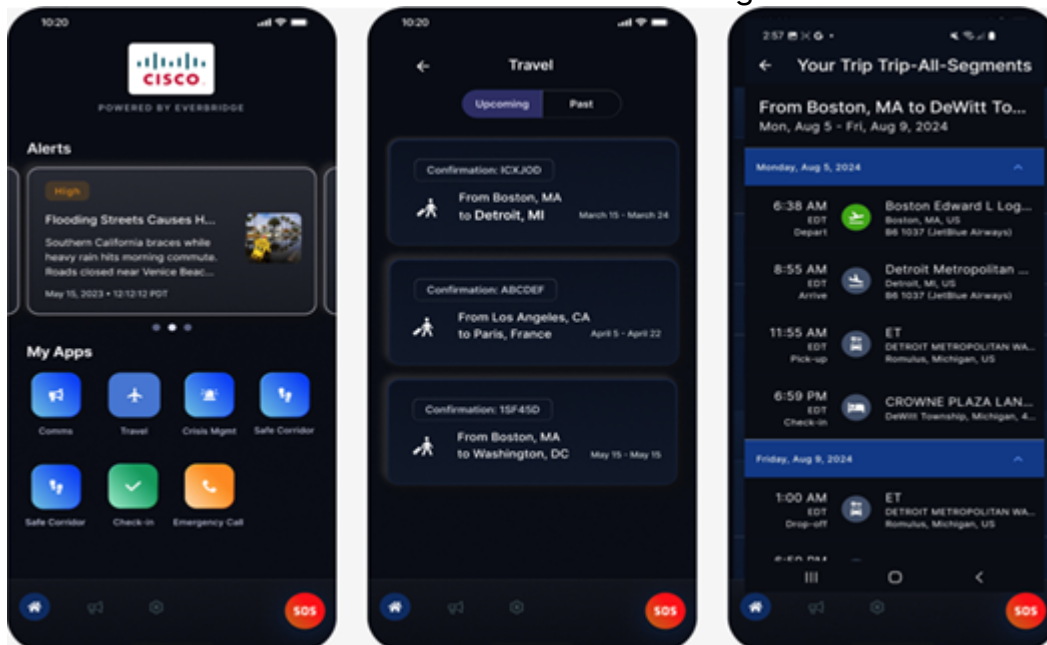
10:20

CISCO

POWERED BY EVERBRIDGE

Alerts

High

Flooding Streets Causes H...

Southern California braces while heavy rain hits morning commute. Roads closed near Venice Beac...

May 15, 2023 • 12:12:12 PDT

My Apps

Comms

Travel

Crisis Mgmt

Safe Corridor

Safe Corridor

Check-in

Emergency Call

SOS

10:20

Travel

Upcoming

Past

Confirmation: ICXJOD

From Boston, MA to Detroit, MI

March 15 - March 24

Confirmation: ABCDEF

From Los Angeles, CA to Paris, France

April 5 - April 22

Confirmation: 1SF45D

From Boston, MA to Washington, DC

May 15 - May 15

SOS

2:57

Your Trip Trip-All-Segments

From Boston, MA to DeWitt To...

Mon, Aug 5 - Fri, Aug 9, 2024

Monday, Aug 5, 2024

6:38 AM EDT Depart

Boston Edward L Log...
Boston, MA, US
B6 1037 (JetBlue Airways)

8:55 AM EDT Arrive

Detroit Metropolitan ...
Detroit, MI, US
B6 1037 (JetBlue Airways)

11:55 AM EDT Pick-up

ET
DETROIT METROPOLITAN WA...
Romulus, Michigan, US

6:59 PM EDT Check-in

CROWNE PLAZA LAN...
DeWitt Township, Michigan, 4...

Friday, Aug 9, 2024

1:00 AM EDT Drop-off

ET
DETROIT METROPOLITAN WA...
Romulus, Michigan, US

SOS